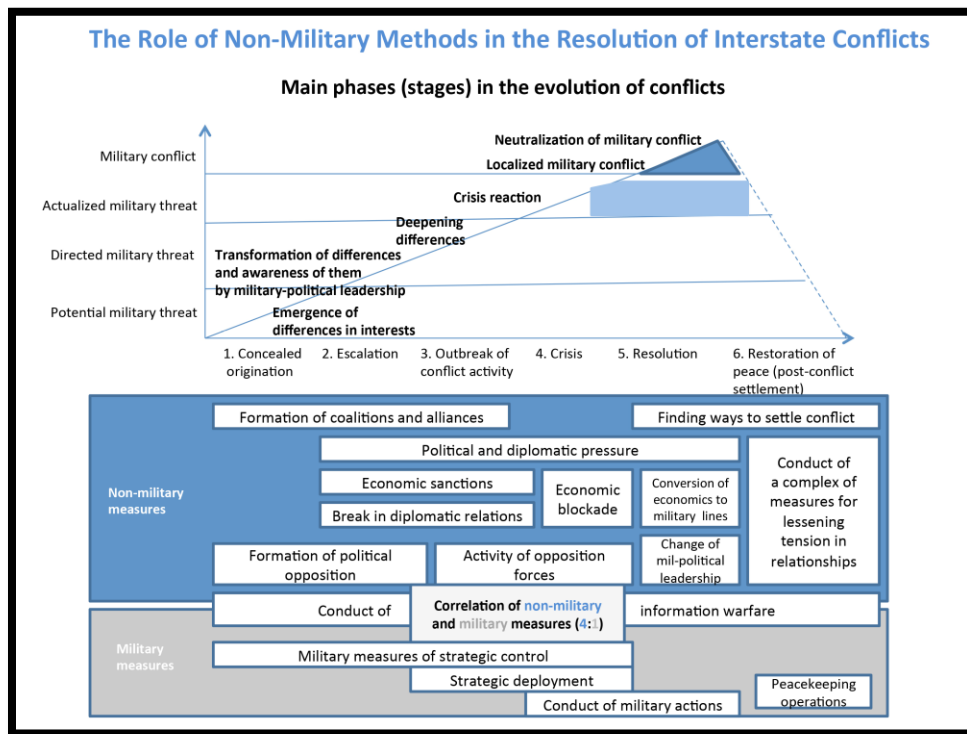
The Role of Non-Military Methods in the Resolution of Interstate Conflicts

Main phases (stages) in the evolution of conflicts

Military conflict
Actualized military threat
Directed military threat
Potential military threat

Neutralization of military conflict
Localized military conflict
Crisis reaction
Deepening differences
Transformation of differences and awareness of them by military-political leadership
Emergence of differences in interests

1. Concealed origination
2. Escalation
3. Outbreak of conflict activity
4. Crisis
5. Resolution
6. Restoration of peace (post-conflict settlement)

Non-military measures

Formation of coalitions and alliances
Finding ways to settle conflict
Political and diplomatic pressure
Economic sanctions
Economic blockade
Conversion of economics to military lines
Conduct of a complex of measures for lessening tension in relationships
Break in diplomatic relations
Formation of political opposition
Activity of opposition forces
Change of mil-political leadership
Conduct of
Correlation of non-military and military measures (4:1)
information warfare

Military measures

Military measures of strategic control
Strategic deployment
Conduct of military actions
Peacekeeping operations